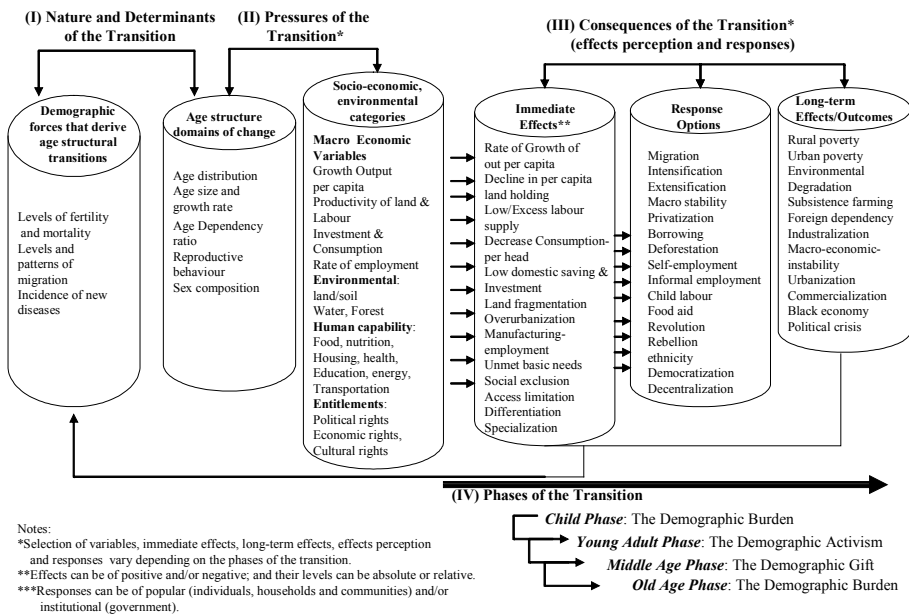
(I) Nature and Determinants of the Transition

(II) Pressures of the Transition*

(III) Consequences of the Transition* (effects perception and responses)

Demographic forces that derive age structural transitions

Levels of fertility and mortality
Levels and patterns of migration
Incidence of new diseases

Age structure domains of change

Age distribution
Age size and growth rate
Age Dependency ratio
Reproductive behaviour
Sex composition

Socio-economic, environmental categories

Macro Economic Variables
Growth Output per capita
Productivity of land & Labour
Investment & Consumption
Rate of employment
Environmental: land/soil
Water, Forest
Human capability: Food, nutrition, Housing, health, Education, energy, Transportation
Entitlements: Political rights
Economic rights,
Cultural rights

Immediate Effects**

Rate of Growth of out per capita
Decline in per capita land holding
Low/Excess labour supply
Decrease Consumption-per head
Low domestic saving & Investment
Land fragmentation
Overurbanization
Manufacturing-employment
Unmet basic needs
Social exclusion
Access limitation
Differentiation
Specialization

Response Options

Migration
Intensification
Extensification
Macro stability
Privatization
Borrowing
Deforestation
Self-employment
Informal employment
Child labour
Food aid
Revolution
Rebellion
ethnicity
Democratization
Decentralization

Long-term Effects/Outcomes

Rural poverty
Urban poverty
Environmental Degradation
Subsistence farming
Foreign dependency
Industralization
Macro-economic-instability
Urbanization
Commercialization
Black economy
Political crisis

(IV) Phases of the Transition

Child Phase: The Demographic Burden
Young Adult Phase: The Demographic Activism
Middle Age Phase: The Demographic Gift
Old Age Phase: The Demographic Burden

Notes:
*Selection of variables, immediate effects, long-term effects, effects perception and responses vary depending on the phases of the transition.
**Effects can be of positive and/or negative; and their levels can be absolute or relative.
***Responses can be of popular (individuals, households and communities) and/or institutional (government).